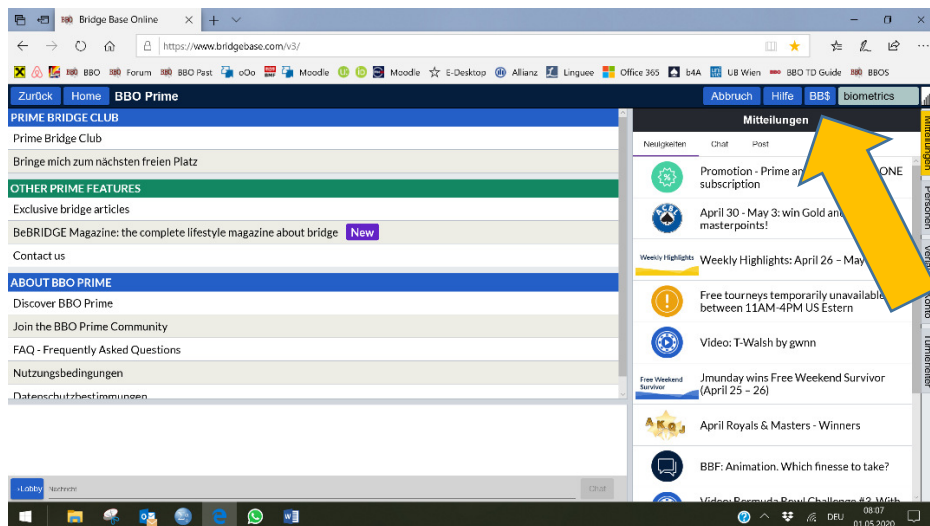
Bridge Base Online

https://www.bridgebase.com/v3/

BBO BBO Forum BBO Past oOo Moodle Moodle E-Desktop Allianz Linguee Office 365 b4A UB Wien BBO TD Guide BBOS

Zurück Home BBO Prime

Abbruch Hilfe BB$ biometrics

PRIME BRIDGE CLUB

Prime Bridge Club

Bringe mich zum nächsten freien Platz

OTHER PRIME FEATURES

Exclusive bridge articles

BeBRIDGE Magazine: the complete lifestyle magazine about bridge New

Contact us

ABOUT BBO PRIME

Discover BBO Prime

Join the BBO Prime Community

FAQ - Frequently Asked Questions

Nutzungsbedingungen

Datenschutzbestimmungen

Mitteilungen

Neuigkeiten Chat Post

Promotion - Prime an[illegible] ONE subscription

April 30 - May 3: win Gold an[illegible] masterpoints!

Weekly Highlights

Weekly Highlights: April 26 – May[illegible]

Free tourneys temporarily unavailable between 11AM-4PM US Estern

Video: T-Walsh by gwnn

Free Weekend Survivor

Jmunday wins Free Weekend Survivor (April 25 – 26)

April Royals & Masters - Winners

BBF: Animation. Which finesse to take?

Video: Bermuda Bowl Challenge #3. With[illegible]

Mitteilungen Personen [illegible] Konto Turniere

›Lobby Nachricht

Chat

DEU 08:07 01.05.2020